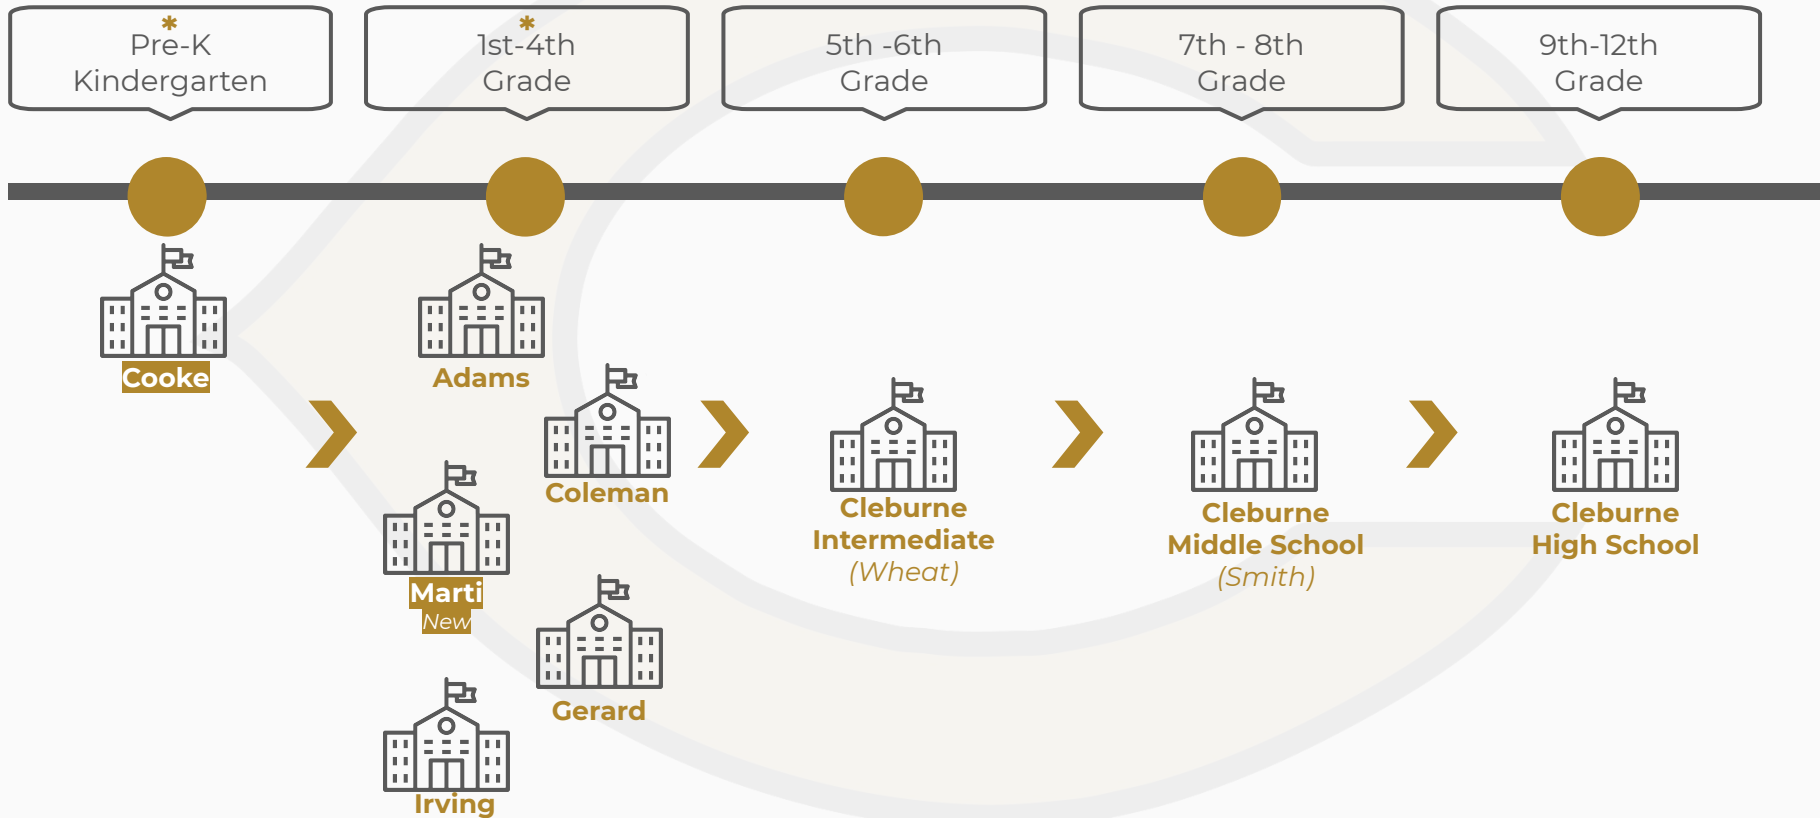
*
Pre-K
Kindergarten

*
1st-4th
Grade

5th -6th
Grade

7th - 8th
Grade

9th-12th
Grade

Cooke

Adams

Coleman

Marti
New

Gerard

Irving

Cleburne
Intermediate
(Wheat)

Cleburne
Middle School
(Smith)

Cleburne
High School